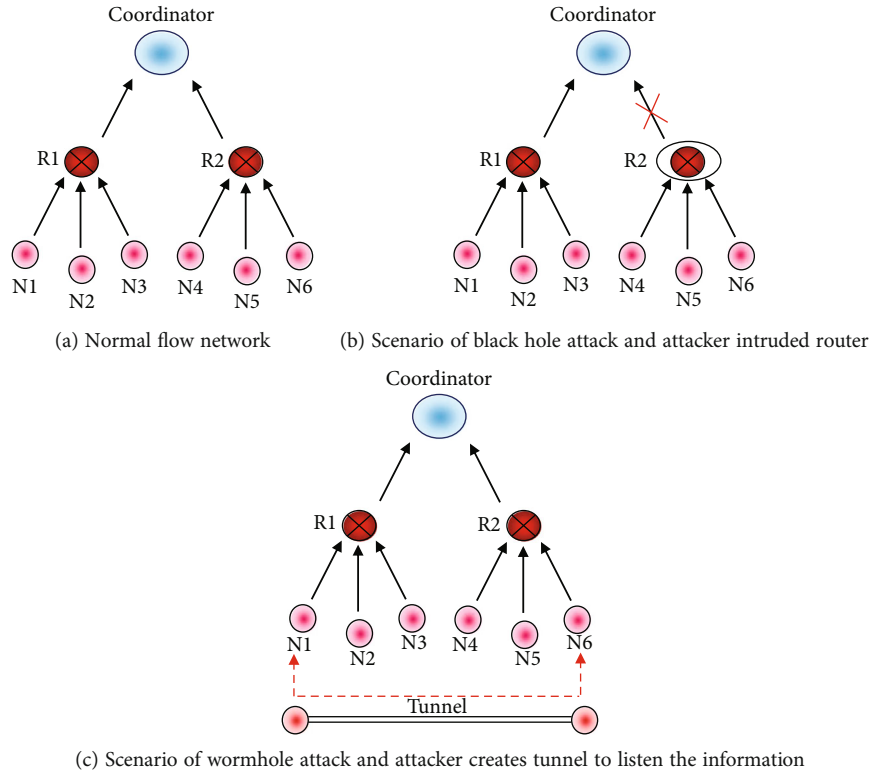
Coordinator

R1 R2

N1 N2 N3 N4 N5 N6

(a) Normal flow network

Coordinator

R1 R2

N1 N2 N3 N4 N5 N6

(b) Scenario of black hole attack and attacker intruded router

Coordinator

R1 R2

N1 N2 N3 N4 N5 N6

Tunnel

(c) Scenario of wormhole attack and attacker creates tunnel to listen the information